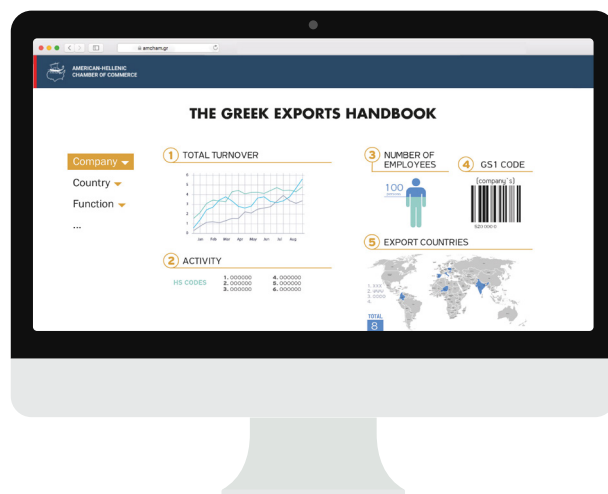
amcham.gr

AMERICAN-HELLENIC CHAMBER OF COMMERCE

THE GREEK EXPORTS HANDBOOK

Company
Country
Function
...

1 TOTAL TURNOVER

Jan Feb Mar Apr May Jun Jul Aug

2 ACTIVITY

HS CODES
1. 000000
2. 000000
3. 000000
4. 000000
5. 000000
6. 000000

3 NUMBER OF EMPLOYEES

100

4 GS1 CODE

[company's]

5 EXPORT COUNTRIES

TOTAL
8